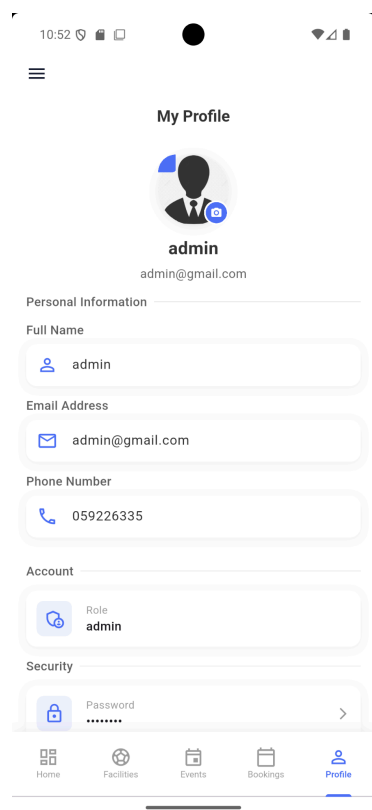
10:52

My Profile

admin
admin@gmail.com

Personal Information

Full Name
admin

Email Address
admin@gmail.com

Phone Number
059226335

Account

Role
admin

Security

Password
••••••••

Home
Facilities
Events
Bookings
Profile